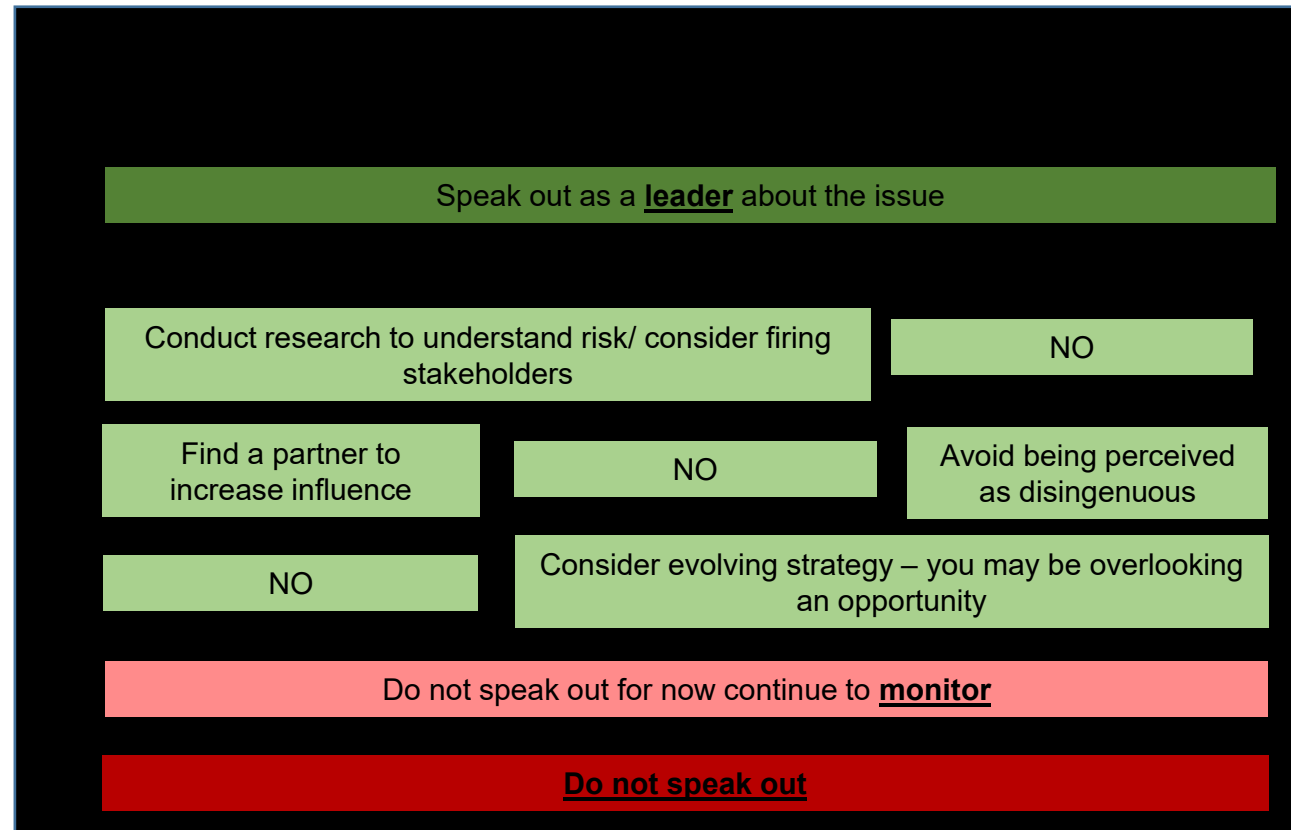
Speak out as a **leader** about the issue

Conduct research to understand risk/ consider firing stakeholders

NO

Find a partner to increase influence

NO

Avoid being perceived as disingenuous

NO

Consider evolving strategy – you may be overlooking an opportunity

Do not speak out for now continue to **monitor**

**Do not speak out**